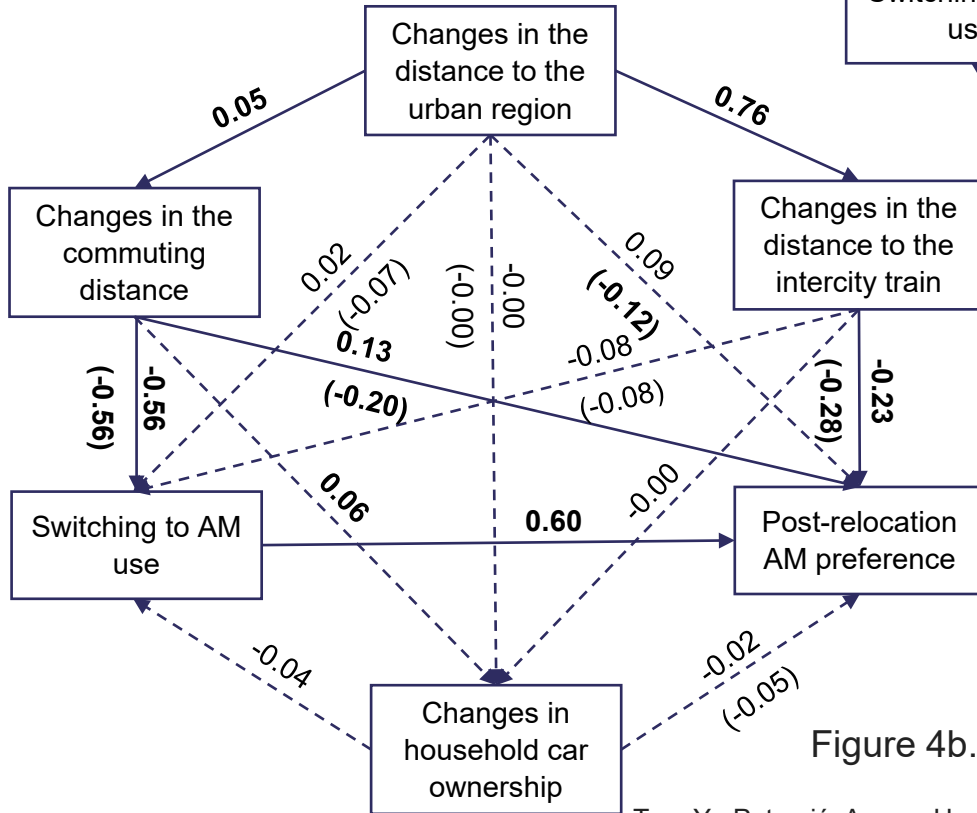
Switchin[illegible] us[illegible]

Changes in the distance to the urban region

0.05

0.76

Changes in the commuting distance

Changes in the distance to the intercity train

0.02

(-0.07)

(-0.00)

-0.00

0.09

(-0.12)

0.13

-0.08

(-0.56)

-0.56

(-0.20)

(-0.08)

(-0.28)

-0.23

0.06

-0.00

Switching to AM use

0.60

Post-relocation AM preference

-0.04

-0.02

(-0.05)

Changes in household car ownership

Figure 4b.

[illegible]